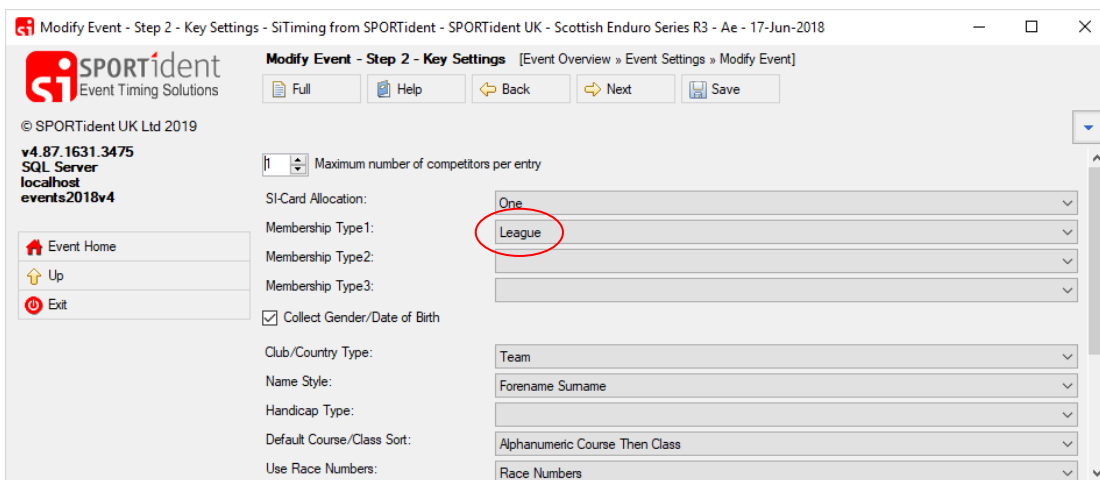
Modify Event - Step 2 - Key Settings - SiTiming from SPORTident - SPORTident UK - Scottish Enduro Series R3 - Ae - 17-Jun-2018

SPORTident
Event Timing Solutions

Modify Event - Step 2 - Key Settings [Event Overview » Event Settings » Modify Event]

Full
Help
Back
Next
Save

© SPORTident UK Ltd 2019

v4.87.1631.3475
SQL Server
localhost
events2018v4

Event Home
Up
Exit

1 Maximum number of competitors per entry

SI-Card Allocation: One
Membership Type1: League
Membership Type2:
Membership Type3:
Collect Gender/Date of Birth

Club/Country Type: Team
Name Style: Forename Surname
Handicap Type:
Default Course/Class Sort: Alphanumeric Course Then Class
Use Race Numbers: Race Numbers